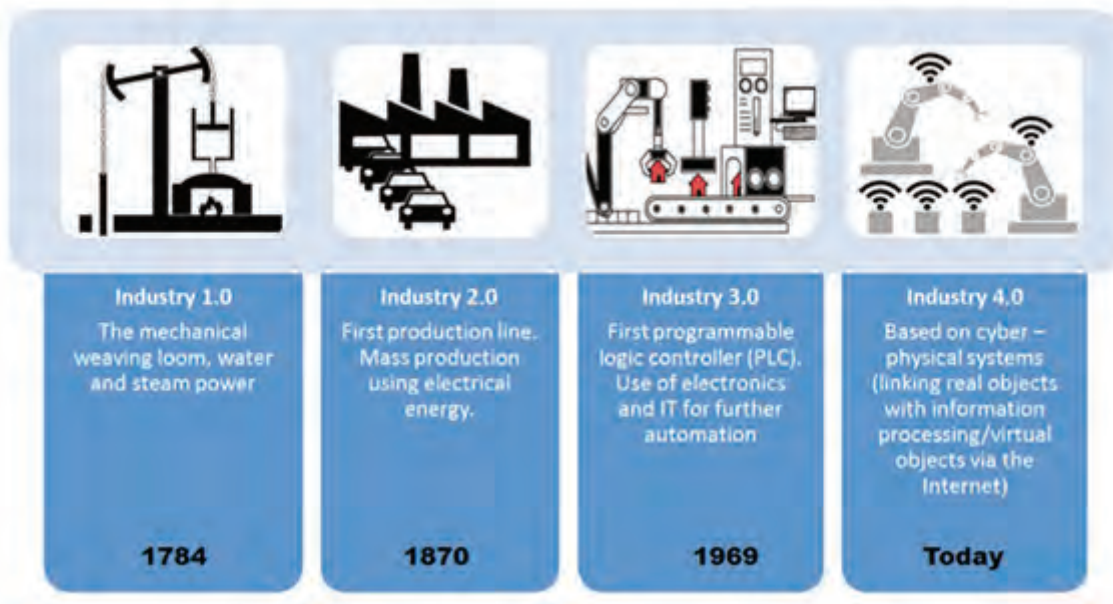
Industry 1.0
The mechanical weaving loom, water and steam power
1784

Industry 2.0
First production line. Mass production using electrical energy.
1870

Industry 3.0
First programmable logic controller (PLC). Use of electronics and IT for further automation
1969

Industry 4.0
Based on cyber – physical systems (linking real objects with information processing/virtual objects via the Internet)
Today